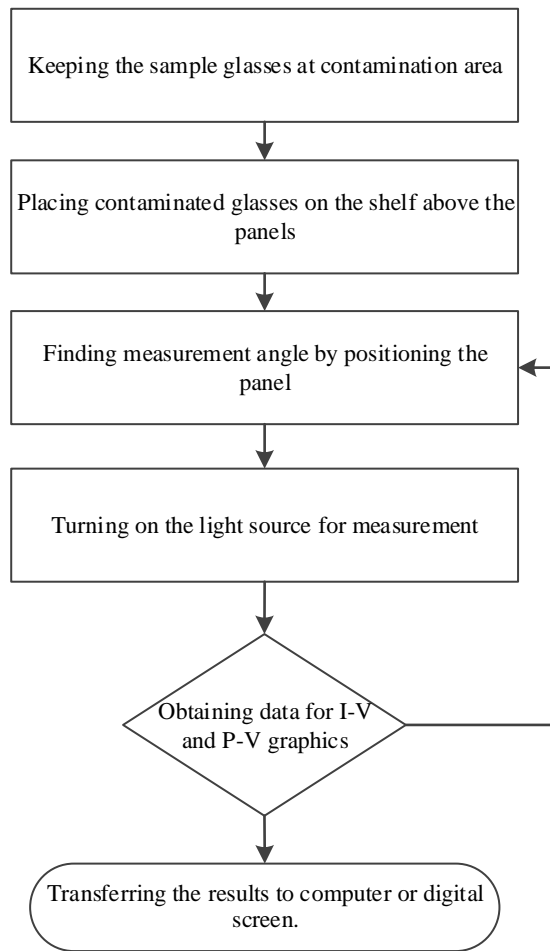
Keeping the sample glasses at contamination area

Placing contaminated glasses on the shelf above the panels

Finding measurement angle by positioning the panel

Turning on the light source for measurement

Obtaining data for I-V and P-V graphics

Transferring the results to computer or digital screen.